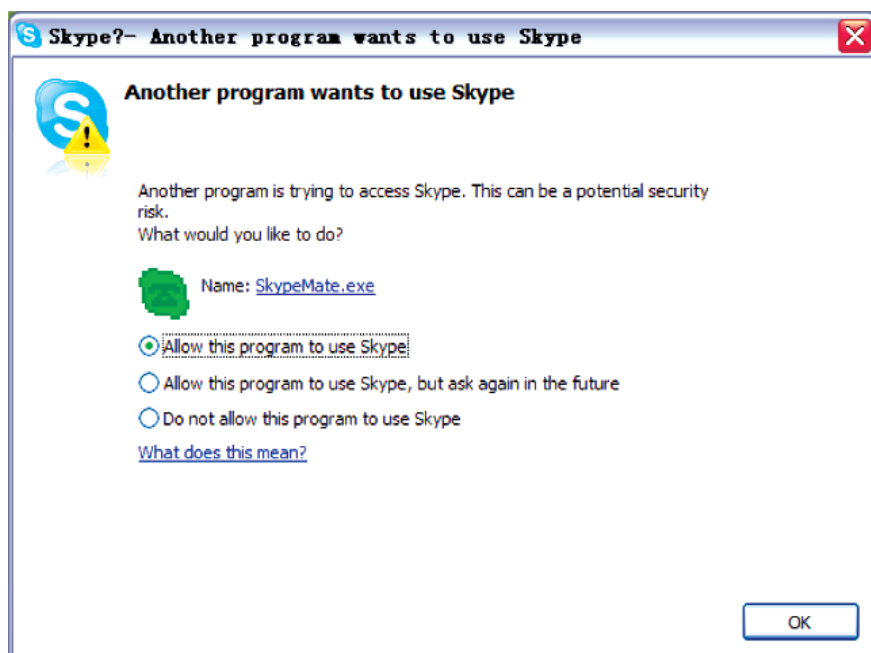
Skype?- Another program wants to use Skype

Another program wants to use Skype

Another program is trying to access Skype. This can be a potential security risk.
What would you like to do?

Name: SkypeMate.exe

Allow this program to use Skype

Allow this program to use Skype, but ask again in the future

Do not allow this program to use Skype

What does this mean?

OK